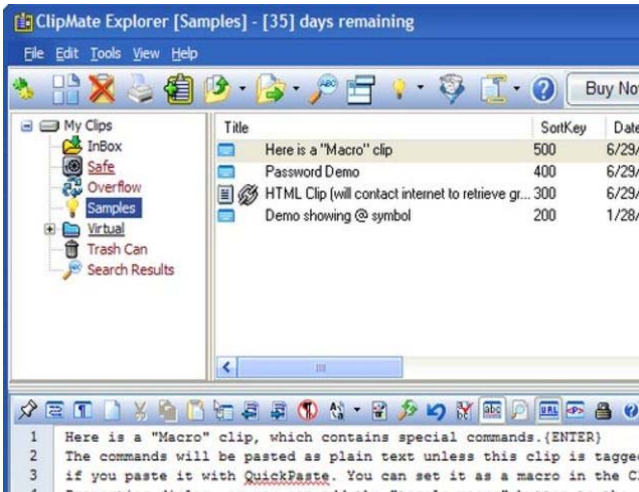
ClipMate Explorer [Samples] - [35] days remaining

File Edit Tools View Help

Buy No

My Clips
InBox
Safe
Overflow
Samples
Virtual
Trash Can
Search Results

| Title | SortKey | Date |
|---|---|---|
| Here is a "Macro" clip | 500 | 6/29/ |
| Password Demo | 400 | 6/29/ |
| HTML Clip (will contact internet to retrieve gr... | 300 | 6/29/ |
| Demo showing @ symbol | 200 | 1/28/ |

1 Here is a "Macro" clip, which contains special commands.{ENTER}
2 The commands will be pasted as plain text unless this clip is tagge
3 if you paste it with QuickPaste. You can set it as a macro in the Cl
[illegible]